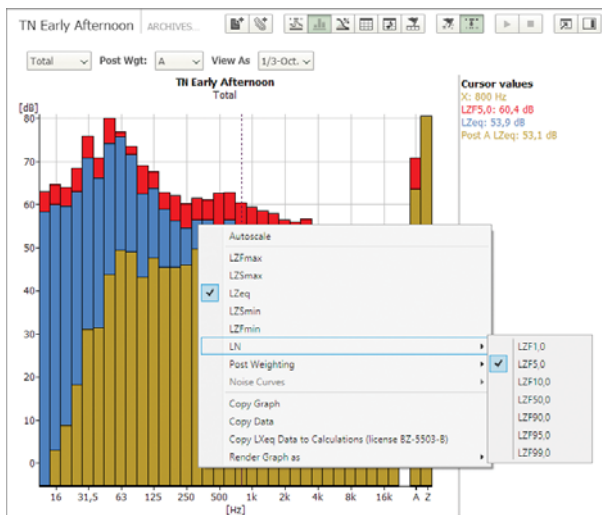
TN Early Afternoon ARCHIVES...

Total Post Wgt: A View As 1/3-Oct.

TN Early Afternoon
Total

[dB]
80
70
60
50
40
30
20
10
0

16 31,5 63 125 250 500 1k 2k 4k 8k 16k A Z
[Hz]

Cursor values
X: 800 Hz
LZF5,0: 60,4 dB
LZeq: 53,9 dB
Post A LZeq: 53,1 dB

Autoscale
LZFmax
LZSmax
LZeq
LZSmin
LZFmin
LN
Post Weighting
Noise Curves
Copy Graph
Copy Data
Copy LXeq Data to Calculations (license BZ-5503-B)
Render Graph as

LZF1,0
LZF5,0
LZF10,0
LZF50,0
LZF90,0
LZF95,0
LZF99,0